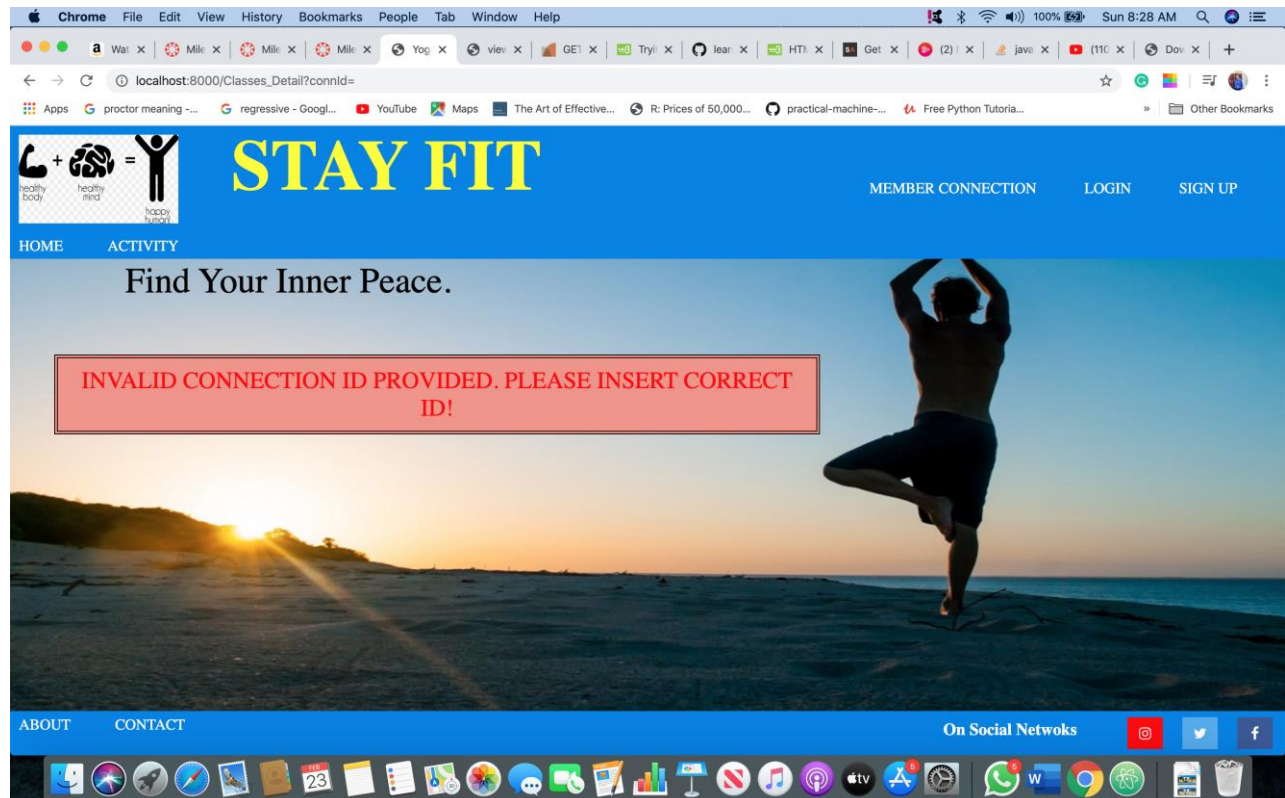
Chrome File Edit View History Bookmarks People Tab Window Help

100% Sun 8:28 AM

Wat × | Mile × | Mile × | Mile × | Yog × | view × | GET × | Tryi × | lear × | HTM × | Get × | (2) × | java × | (110 × | Dov × | +

localhost:8000/Classes_Detail?connId=

Apps proctor meaning -... regressive - Googl... YouTube Maps The Art of Effective... R: Prices of 50,000... practical-machine-... Free Python Tutoria... » Other Bookmarks

+ =
healthy body healthy mind happy human

STAY FIT

MEMBER CONNECTION LOGIN SIGN UP

HOME ACTIVITY

Find Your Inner Peace.

INVALID CONNECTION ID PROVIDED. PLEASE INSERT CORRECT ID!

ABOUT CONTACT

On Social Netwoks

FEB 23